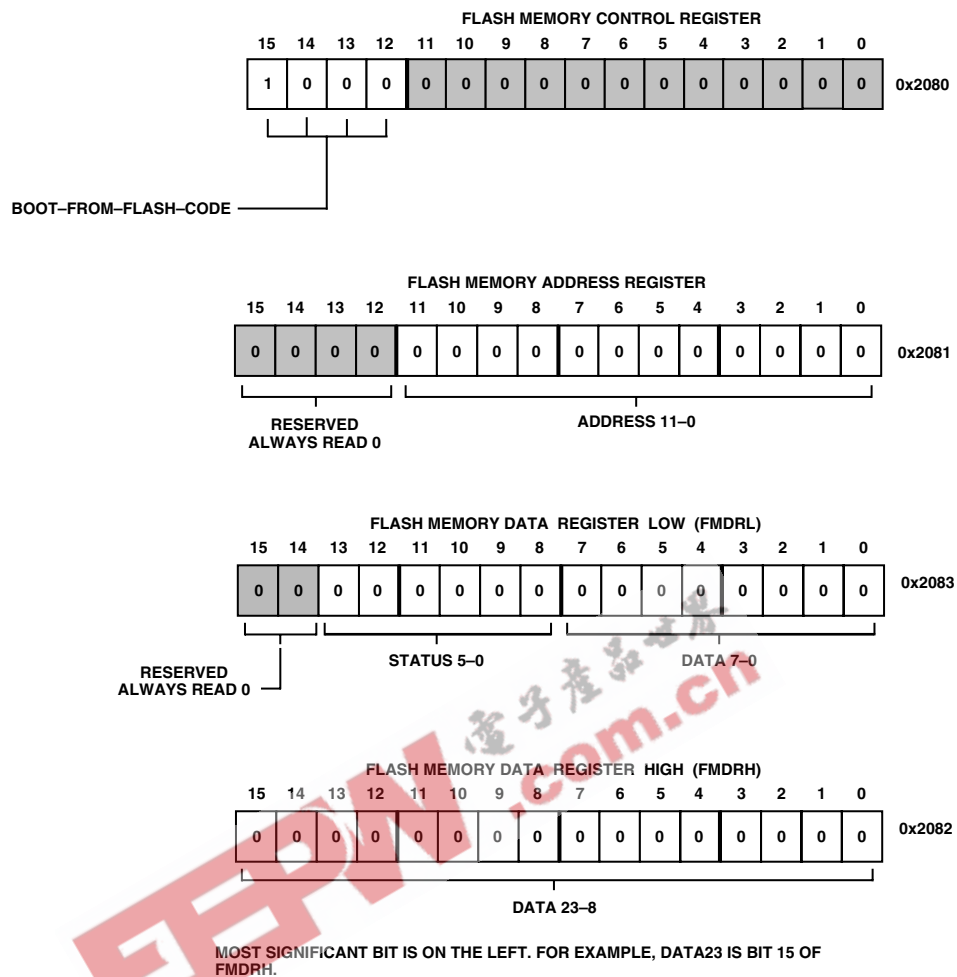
FLASH MEMORY CONTROL REGISTER

| 15 | 14 | 13 | 12 | 11 | 10 | 9 | 8 | 7 | 6 | 5 | 4 | 3 | 2 | 1 | 0 |
|---|---|---|---|---|---|---|---|---|---|---|---|---|---|---|---|
| 1 | 0 | 0 | 0 | 0 | 0 | 0 | 0 | 0 | 0 | 0 | 0 | 0 | 0 | 0 | 0 |

0x2080

BOOT–FROM–FLASH–CODE

FLASH MEMORY ADDRESS REGISTER

| 15 | 14 | 13 | 12 | 11 | 10 | 9 | 8 | 7 | 6 | 5 | 4 | 3 | 2 | 1 | 0 |
|---|---|---|---|---|---|---|---|---|---|---|---|---|---|---|---|
| 0 | 0 | 0 | 0 | 0 | 0 | 0 | 0 | 0 | 0 | 0 | 0 | 0 | 0 | 0 | 0 |

0x2081

RESERVED ALWAYS READ 0

ADDRESS 11–0

FLASH MEMORY DATA REGISTER LOW (FMDRL)

| 15 | 14 | 13 | 12 | 11 | 10 | 9 | 8 | 7 | 6 | 5 | 4 | 3 | 2 | 1 | 0 |
|---|---|---|---|---|---|---|---|---|---|---|---|---|---|---|---|
| 0 | 0 | 0 | 0 | 0 | 0 | 0 | 0 | 0 | 0 | 0 | 0 | 0 | 0 | 0 | 0 |

0x2083

STATUS 5–0

DATA 7–0

RESERVED ALWAYS READ 0

电子产品世界

.com.cn

FLASH MEMORY DATA REGISTER HIGH (FMDRH)

| 15 | 14 | 13 | 12 | 11 | 10 | 9 | 8 | 7 | 6 | 5 | 4 | 3 | 2 | 1 | 0 |
|---|---|---|---|---|---|---|---|---|---|---|---|---|---|---|---|
| 0 | 0 | 0 | 0 | 0 | 0 | 0 | 0 | 0 | 0 | 0 | 0 | 0 | 0 | 0 | 0 |

0x2082

DATA 23–8

EEPW

MOST SIGNIFICANT BIT IS ON THE LEFT. FOR EXAMPLE, DATA23 IS BIT 15 OF FMDRH.